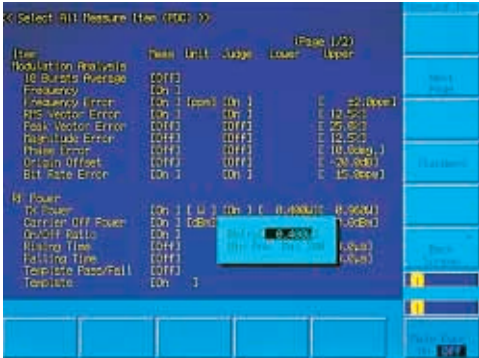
<< Select All Measure Item (PDC) >>

(Page 1/2)

| Item | Meas | Unit | Judge | Lower | Upper |
|---|---|---|---|---|---|
| Modulation Analysis | | | | | |
| 10 Bursts Average | [Off] | | | | |
| Frequency | [On ] | | | | |
| Frequency Error | [On ] | [ppm] | [On ] | | [ ±2.0ppm] |
| RMS Vector Error | [On ] | | [On ] | | [ 12.5%] |
| Peak Vector Error | [Off] | | [Off] | | [ 25.0%] |
| Magnitude Error | [Off] | | [Off] | | [ 12.5%] |
| Phase Error | [Off] | | [Off] | | [ 10.0deg.] |
| Origin Offset | [Off] | | [Off] | | [ -30.0dB] |
| Bit Rate Error | [On ] | | [On ] | | [ 15.0ppm] |
| RF Power | | | | | |
| TX Power | [On ] | [ W ] | [On ] | [ 0.400W] | [ 0.960W] |
| Carrier Off Power | [On ] | [dBm] | | | [dBm] |
| On/Off Ratio | [On ] | | | | |
| Rising Time | [Off] | | | | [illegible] |
| Falling Time | [Off] | | | | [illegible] |
| Template Pass/Fail | [Off] | | | | |
| Template | [On ] | | | | |

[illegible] 0.400
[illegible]

Next Page

Back Screen

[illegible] On Off